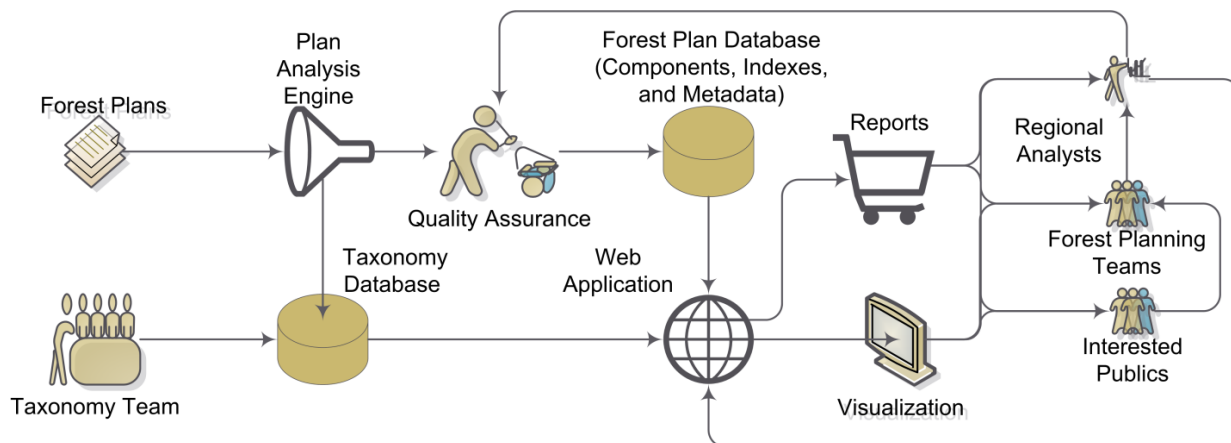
Forest Plans

Plan Analysis Engine

Quality Assurance

Forest Plan Database (Components, Indexes, and Metadata)

Reports

Regional Analysts

Forest Planning Teams

Interested Publics

Taxonomy Database

Web Application

Taxonomy Team

Visualization